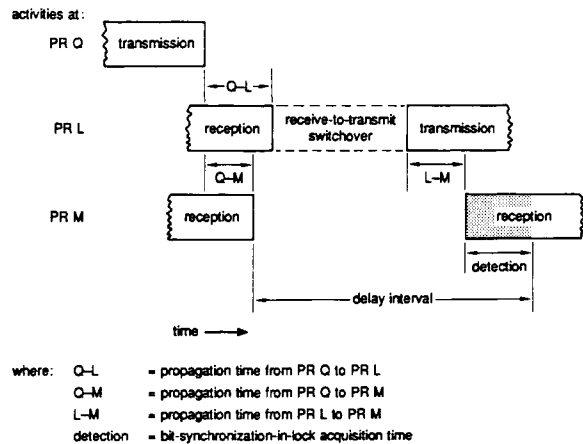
activities at:

PR Q

transmission

Q–L

PR L

reception

receive-to-transmit switchover

transmission

Q–M

L–M

PR M

reception

reception

detection

delay interval

time

where: Q–L = propagation time from PR Q to PR L

Q–M = propagation time from PR Q to PR M

L–M = propagation time from PR L to PR M

detection = bit-synchronization-in-lock acquisition time